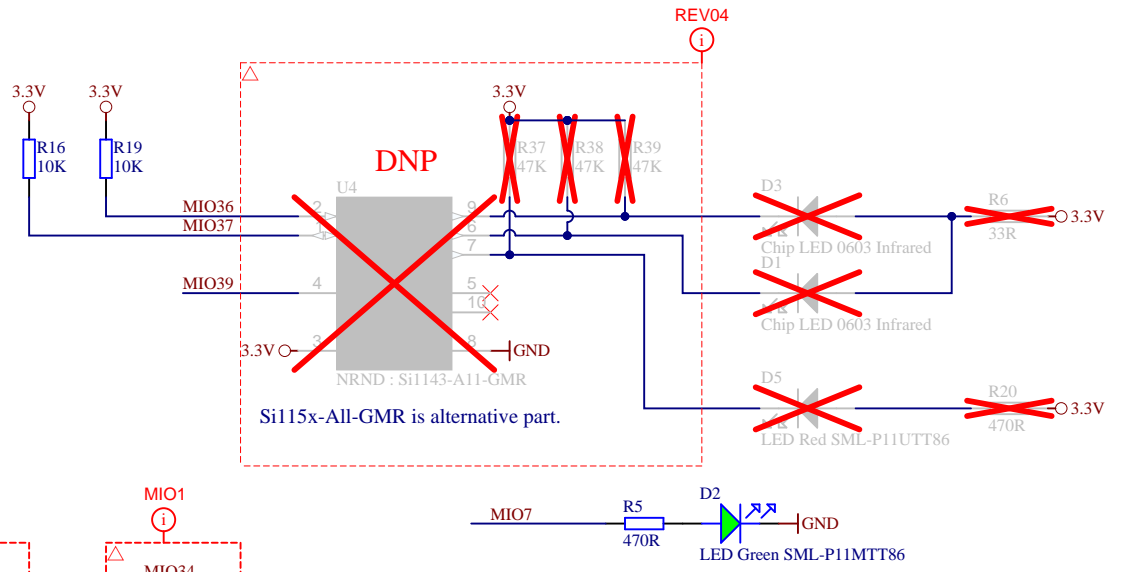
REV04

3.3V
R16
10K

3.3V
R19
10K

DNP

U4

MIO36
MIO37
MIO39

2
9
6
7
4
5
10
3
8

3.3V
GND

NRND : Si1143-A11-GMR

Si115x-All-GMR is alternative part.

3.3V
R37
47K
R38
47K
R39
47K

D3
Chip LED 0603 Infrared
D1
Chip LED 0603 Infrared
D5
LED Red SML-P11UTT86

R6
33R
3.3V

R20
470R
3.3V

MIO1
MIO34

MIO7
R5
470R
D2
GND
LED Green SML-P11MTT86